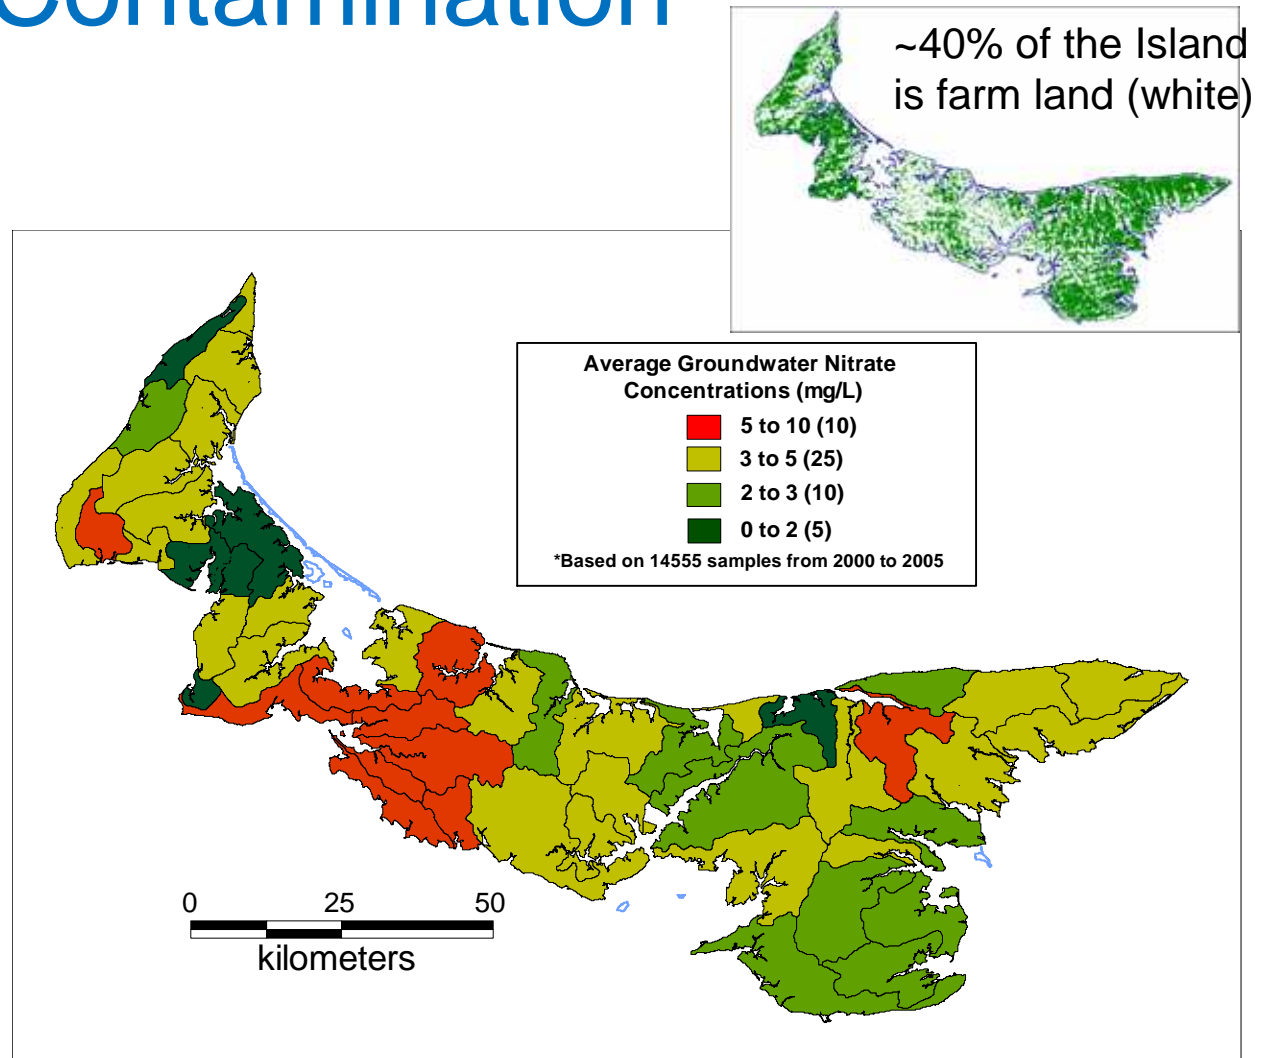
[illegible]

~40% of the Island is farm land (white)

Average Groundwater Nitrate Concentrations (mg/L)

5 to 10 (10)

3 to 5 (25)

2 to 3 (10)

0 to 2 (5)

*Based on 14555 samples from 2000 to 2005

0 25 50

kilometers